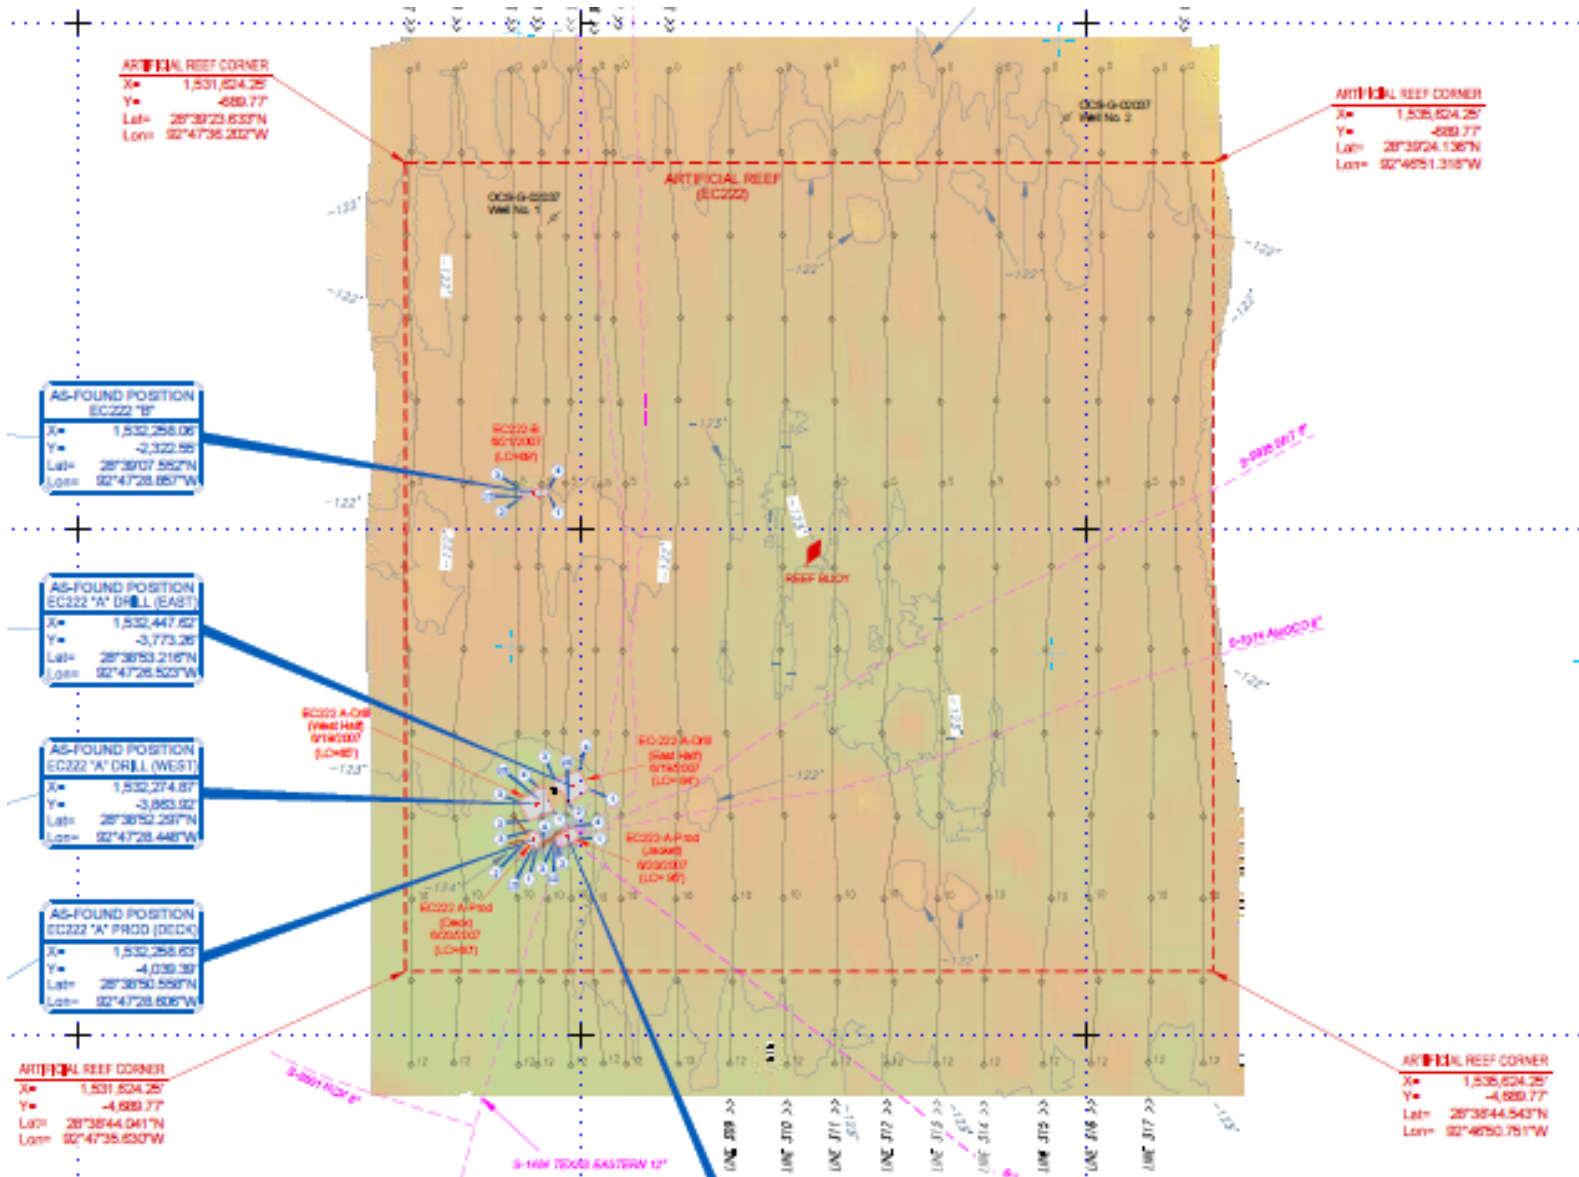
ARTIFICIAL REEF CORNER
X= 1,531,624.25'
Y= -689.77'
Lat= 28°39'23.633"N
Lon= 92°47'36.202"W

ARTIFICIAL REEF CORNER
X= 1,535,624.25'
Y= -689.77'
Lat= 28°39'24.136"N
Lon= 92°46'51.318"W

OCS-G-02037
Well No. 2

OCS-G-02037
Well No. 1

ARTIFICIAL REEF
(EC222)

-122'

AS-FOUND POSITION
EC222 "B"
X= 1,532,258.06'
Y= -2,322.55'
Lat= 28°39'07.552"N
Lon= 92°47'28.857"W

EC222-B
6/21/2007
(LC=89')

-123'

S-8988 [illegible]

REEF BUOY

AS-FOUND POSITION
EC222 "A" DRILL (EAST)
X= 1,532,447.62'
Y= -3,773.26'
Lat= 28°38'53.216"N
Lon= 92°47'26.523"W

S-8914 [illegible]

EC222 A-Drill
(West Half)
6/19/2007
(LC=90')

EC222-A-Drill
(East Half)
6/19/2007
(LC=96')

AS-FOUND POSITION
EC222 "A" DRILL (WEST)
X= 1,532,274.87'
Y= -3,863.92'
Lat= 28°38'52.297"N
Lon= 92°47'28.446"W

EC222-A-Prod
(Jacket)
6/20/2007
(LC=95')

AS-FOUND POSITION
EC222 "A" PROD (DECK)
X= 1,532,258.63'
Y= -4,039.39'
Lat= 28°38'50.558"N
Lon= 92°47'28.606"W

EC222 A-Prod
(Deck)
6/20/2007
(LC=97')

-124'

ARTIFICIAL REEF CORNER
X= 1,531,624.25'
Y= -4,689.77'
Lat= 28°38'44.041"N
Lon= 92°47'35.630"W

S-8981 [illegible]

S-1400 TEXAS EASTERN 12"

LINE 309 >>
LINE 310 >>
LINE 311 >>
LINE 312 >>
LINE 313 >>
LINE 314 >>
LINE 315 >>
LINE 316 >>
LINE 317 >>

ARTIFICIAL REEF CORNER
X= 1,535,624.25'
Y= -4,689.77'
Lat= 28°38'44.543"N
Lon= 92°46'50.751"W